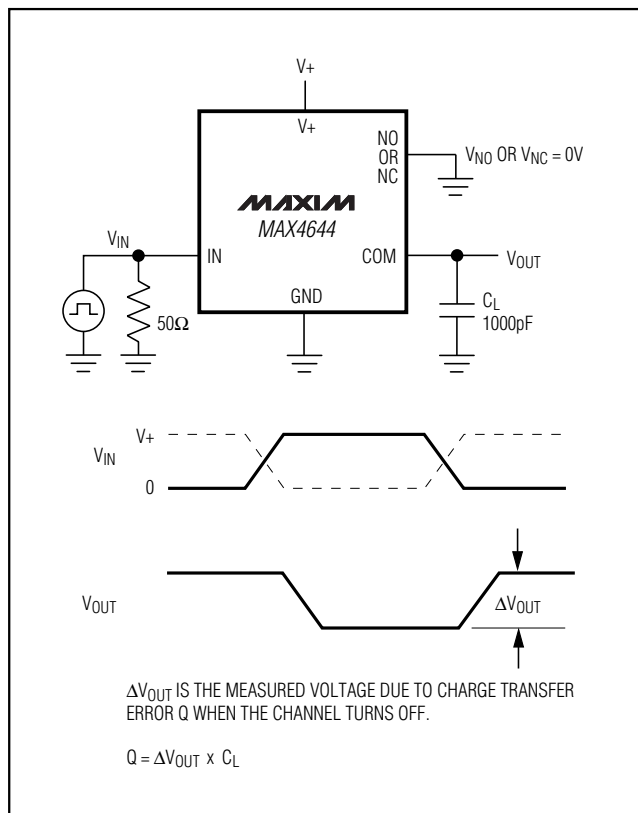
V+

V+

NO
OR
NC

$V_{NO}$ OR $V_{NC}$ = 0V

MAXIM
MAX4644

$V_{IN}$

IN

COM

$V_{OUT}$

GND

50Ω

$C_L$
1000pF

V+

$V_{IN}$

0

$V_{OUT}$

$\Delta V_{OUT}$

$\Delta V_{OUT}$ IS THE MEASURED VOLTAGE DUE TO CHARGE TRANSFER ERROR Q WHEN THE CHANNEL TURNS OFF.

Q = $\Delta V_{OUT}$ x $C_L$